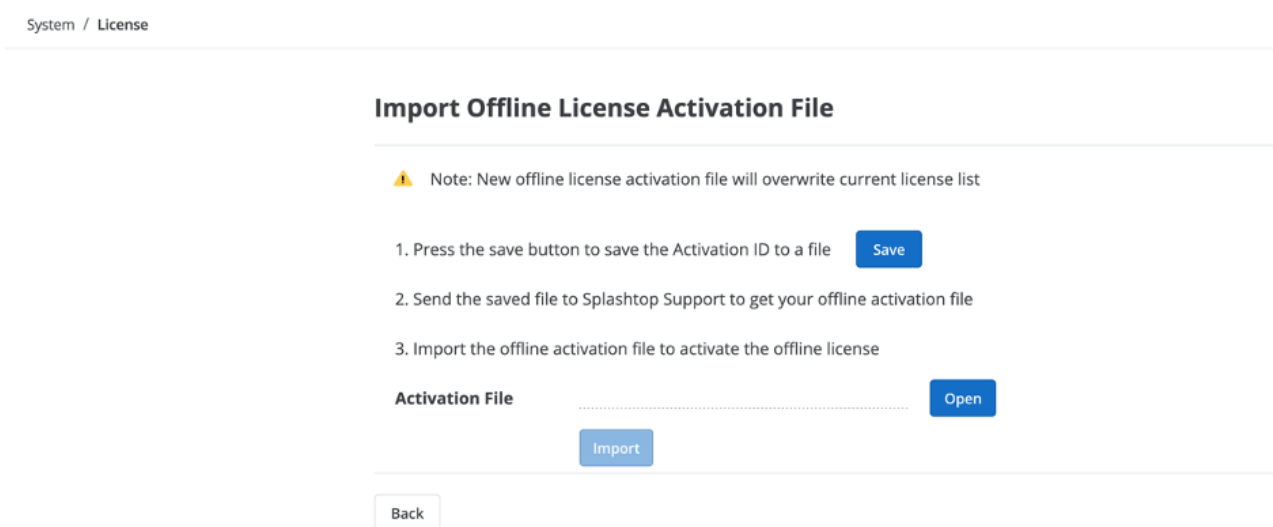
System / License

Import Offline License Activation File

Note: New offline license activation file will overwrite current license list

1. Press the save button to save the Activation ID to a file Save

2. Send the saved file to Splashtop Support to get your offline activation file

3. Import the offline activation file to activate the offline license

Activation File Open

Import

Back